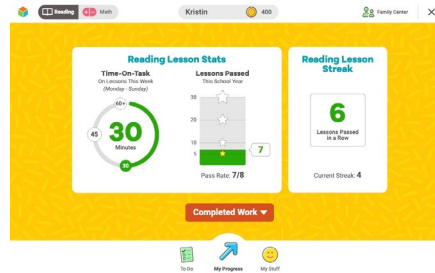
Reading Math

Kristin 400

Family Center

Reading Lesson Stats

Time-On-Task
On Lessons This Week
(Monday - Sunday)

60+
45
30
Minutes
30

Lessons Passed
This School Year

30
20
10
1
7

Pass Rate: 7/8

Reading Lesson Streak

6
Lessons Passed in a Row

Current Streak: 4

Completed Work

To Do
My Progress
My Stuff